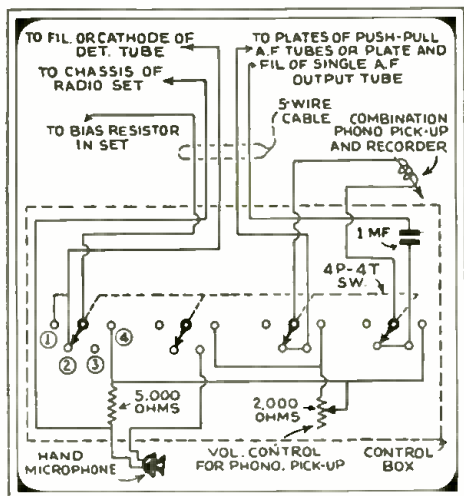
TO FIL. OR CATHODE OF DET. TUBE

TO CHASSIS OF RADIO SET

TO BIAS RESISTOR IN SET

TO PLATES OF PUSH-PULL A.F. TUBES OR PLATE AND FIL. OF SINGLE A.F. OUTPUT TUBE

5-WIRE CABLE

COMBINATION PHONO PICK-UP AND RECORDER

1 MF

4P-4T SW.

1

2

3

4

5,000 OHMS

2,000 OHMS

HAND MICROPHONE

VOL. CONTROL FOR PHONO. PICK-UP

CONTROL BOX